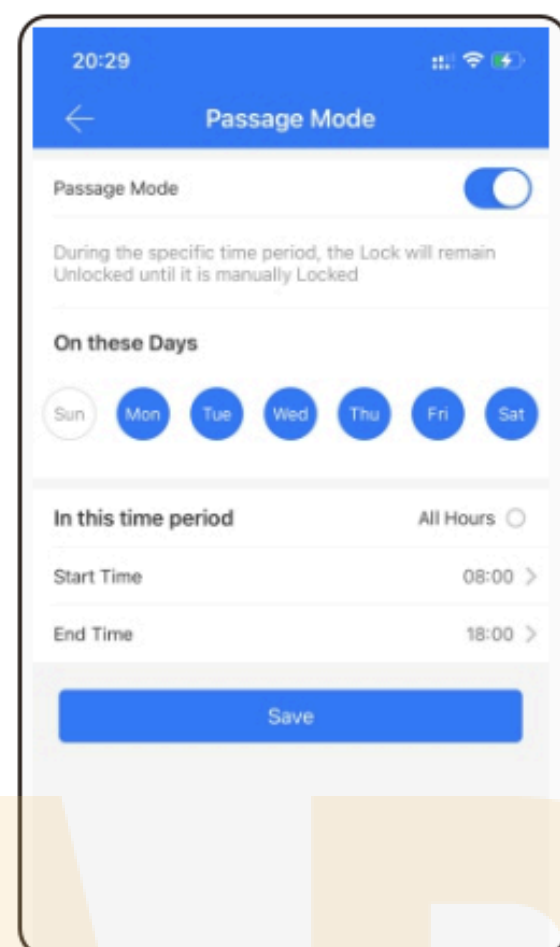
20:29

Passage Mode

Passage Mode

During the specific time period, the Lock will remain Unlocked until it is manually Locked

On these Days

Sun Mon Tue Wed Thu Fri Sat

In this time period

All Hours

Start Time

08:00

End Time

18:00

Save